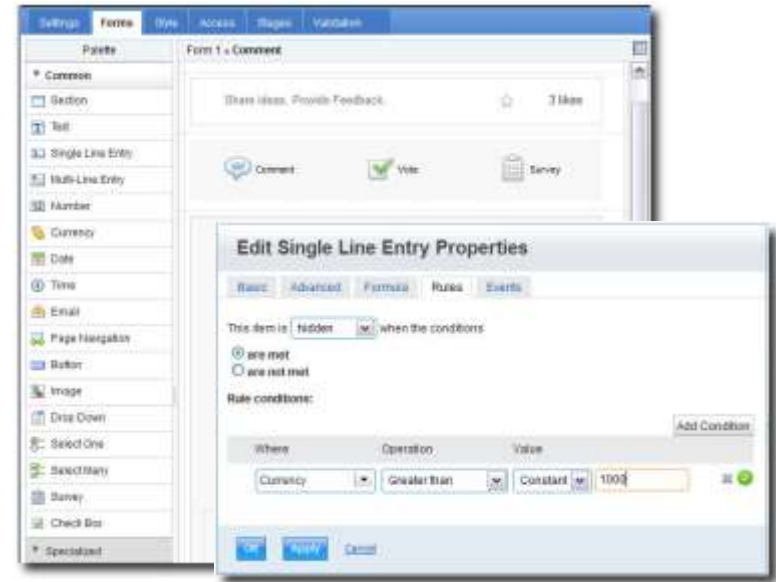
Settings Forms Style Access Stages Validation

Palette

Form 1 » Comment

▼ Common

Section

Text

Single Line Entry

Multi-Line Entry

Number

Currency

Date

Time

Email

Page Navigation

Button

Image

Drop Down

Select One

Select Many

Survey

Check Box

▼ Specialized

Share ideas. Provide Feedback.

3 likes

Comment

Vote

Survey

Edit Single Line Entry Properties

Basic Advanced Formula Rules Events

This item is hidden when the conditions

are met

are not met

Rule conditions:

Add Condition

| Where | Operation | Value |
|---|---|---|
| Currency | Greater than | Constant 1000 |

OK Apply Cancel